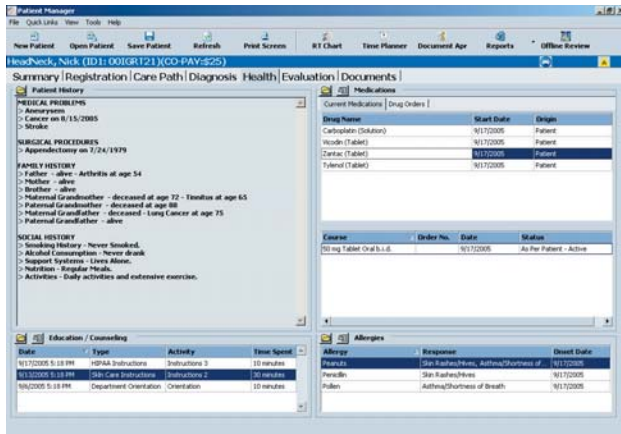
Patient Manager

File Quick Links View Tools Help

New Patient | Open Patient | Save Patient | Refresh | Print Screen | RT Chart | Time Planner | Document Apr | Reports | Offline Review

HeadNeck, Nick (ID1: 00IGRT21)(CO-PAY:$25)

Summary | Registration | Care Path | Diagnosis | Health | Evaluation | Documents |

Patient History

MEDICAL PROBLEMS
> Aneurysm
> Cancer on 8/15/2005
> Stroke

SURGICAL PROCEDURES
> Appendectomy on 7/24/1979

FAMILY HISTORY
> Father - alive - Arthritis at age 54
> Mother - alive
> Brother - alive
> Maternal Grandmother - deceased at age 72 - Tinnitus at age 65
> Paternal Grandmother - deceased at age 88
> Maternal Grandfather - deceased - Lung Cancer at age 75
> Paternal Grandfather - alive

SOCIAL HISTORY
> Smoking History - Never Smoked.
> Alcohol Consumption - Never drank
> Support Systems - Lives Alone.
> Nutrition - Regular Meals.
> Activities - Daily activities and extensive exercise.

Medications

Current Medications | Drug Orders

| Drug Name | Start Date | Origin |
|---|---|---|
| Carboplatin (Solution) | 9/17/2005 | Patient |
| Vicodin (Tablet) | 9/17/2005 | Patient |
| Zantac (Tablet) | 9/17/2005 | Patient |
| Tylenol (Tablet) | 9/17/2005 | Patient |

| Course | Order No. | Date | Status |
|---|---|---|---|
| 50 mg Tablet Oral b.i.d. | | 9/17/2005 | As Per Patient - Active |

Education / Counseling

| Date | Type | Activity | Time Spent |
|---|---|---|---|
| 9/17/2005 5:18 PM | HIPAA Instructions | Instructions 3 | 10 minutes |
| 9/13/2005 5:18 PM | Skin Care Instructions | Instructions 2 | 30 minutes |
| 9/6/2005 5:18 PM | Department Orientation | Orientation | 10 minutes |

Allergies

| Allergy | Response | Onset Date |
|---|---|---|
| Peanuts | Skin Rashes/Hives, Asthma/Shortness of... | 9/17/2005 |
| Penicillin | Skin Rashes/Hives | 9/17/2005 |
| Pollen | Asthma/Shortness of Breath | 9/17/2005 |